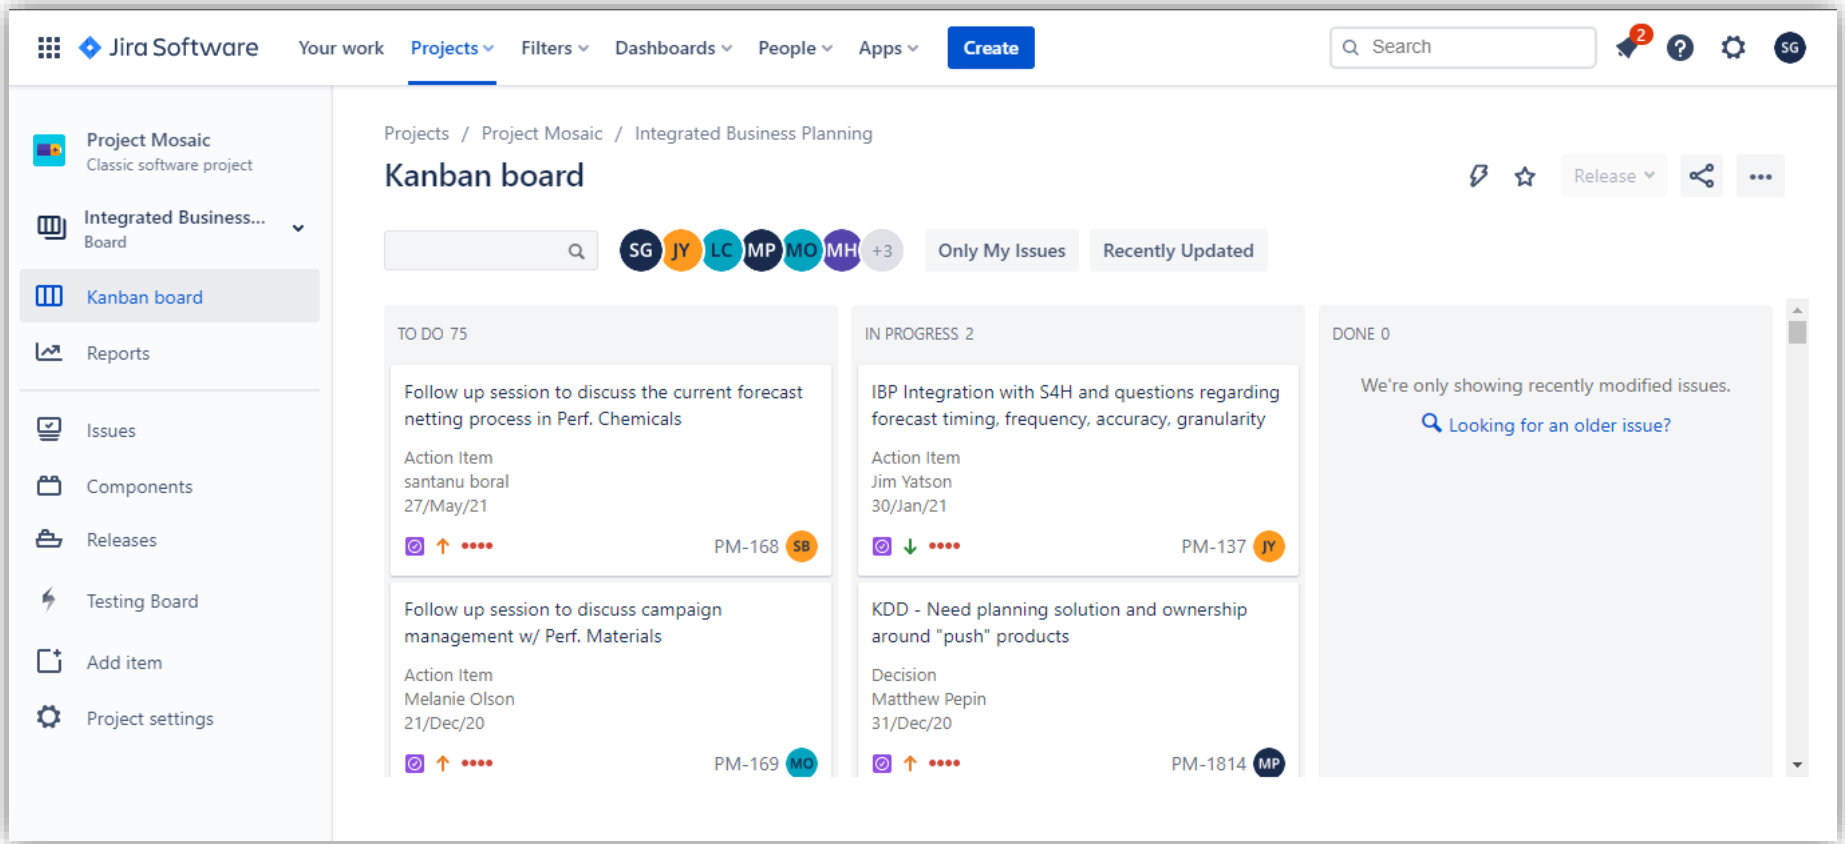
Jira Software Your work Projects Filters Dashboards People Apps Create Search 2 SG

Project Mosaic
Classic software project

Integrated Business...
Board

Kanban board

Reports

Issues

Components

Releases

Testing Board

Add item

Project settings

Projects / Project Mosaic / Integrated Business Planning

Kanban board

Release

SG JY LC MP MO MH +3 Only My Issues Recently Updated

TO DO 75

Follow up session to discuss the current forecast netting process in Perf. Chemicals
Action Item
santanu boral
27/May/21
PM-168 SB

Follow up session to discuss campaign management w/ Perf. Materials
Action Item
Melanie Olson
21/Dec/20
PM-169 MO

IN PROGRESS 2

IBP Integration with S4H and questions regarding forecast timing, frequency, accuracy, granularity
Action Item
Jim Yatson
30/Jan/21
PM-137 JY

KDD - Need planning solution and ownership around "push" products
Decision
Matthew Pepin
31/Dec/20
PM-1814 MP

DONE 0

We're only showing recently modified issues.
Looking for an older issue?